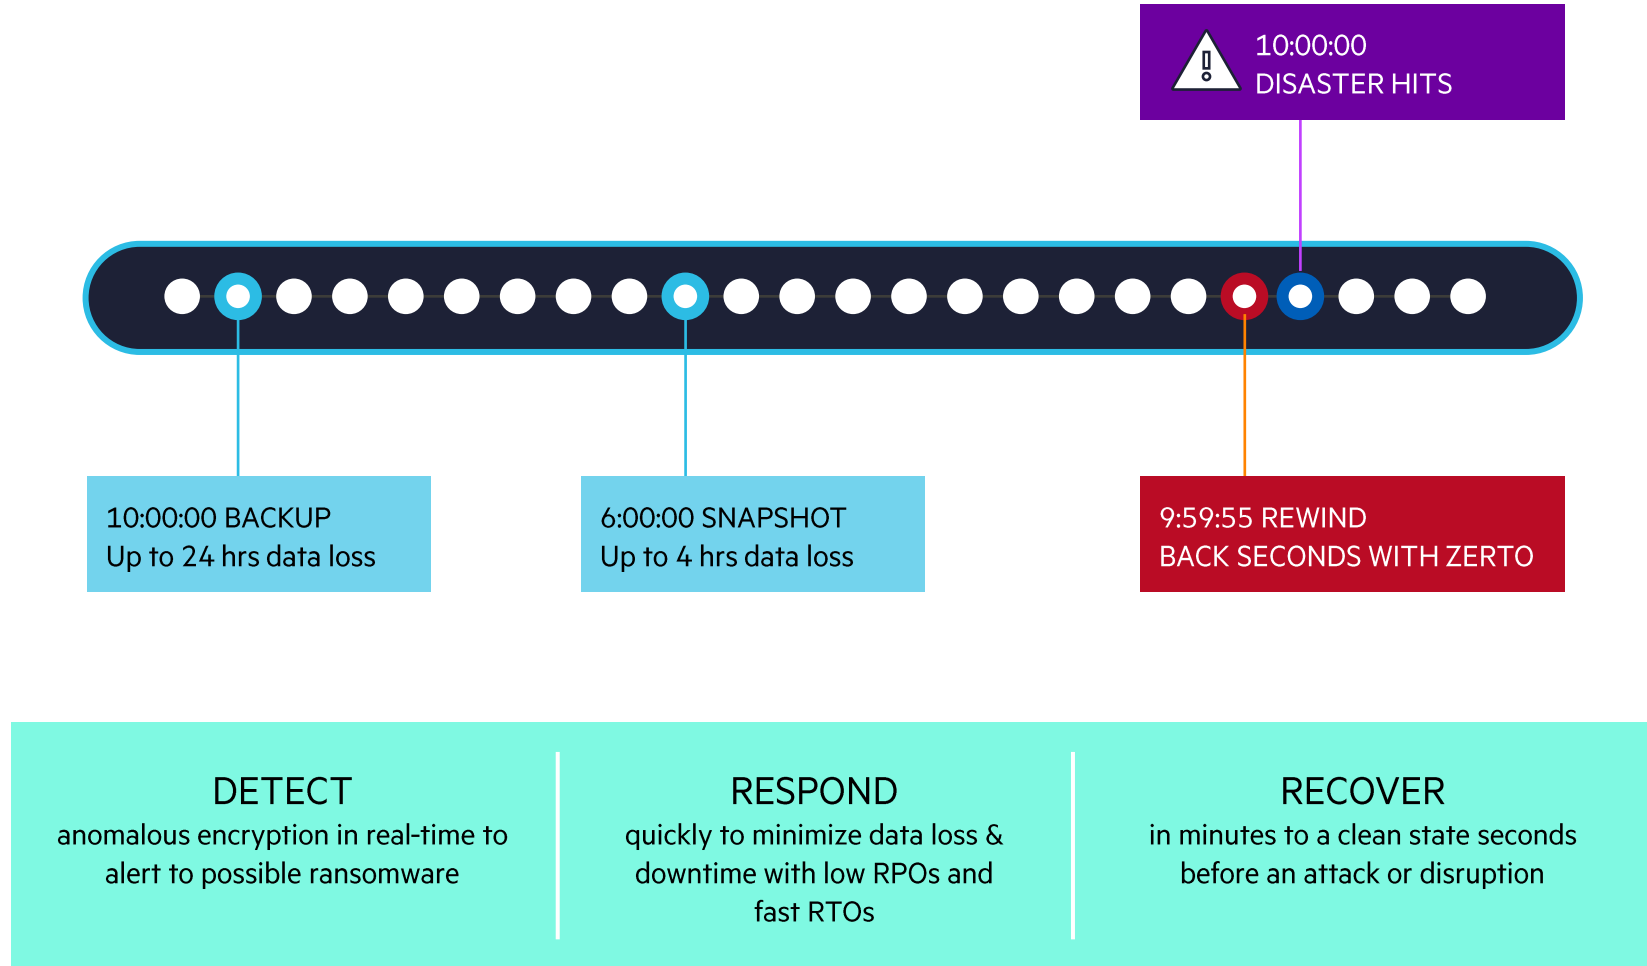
10:00:00
DISASTER HITS

10:00:00 BACKUP
Up to 24 hrs data loss

6:00:00 SNAPSHOT
Up to 4 hrs data loss

9:59:55 REWIND
BACK SECONDS WITH ZERTO

DETECT
anomalous encryption in real-time to alert to possible ransomware

RESPOND
quickly to minimize data loss & downtime with low RPOs and fast RTOs

RECOVER
in minutes to a clean state seconds before an attack or disruption